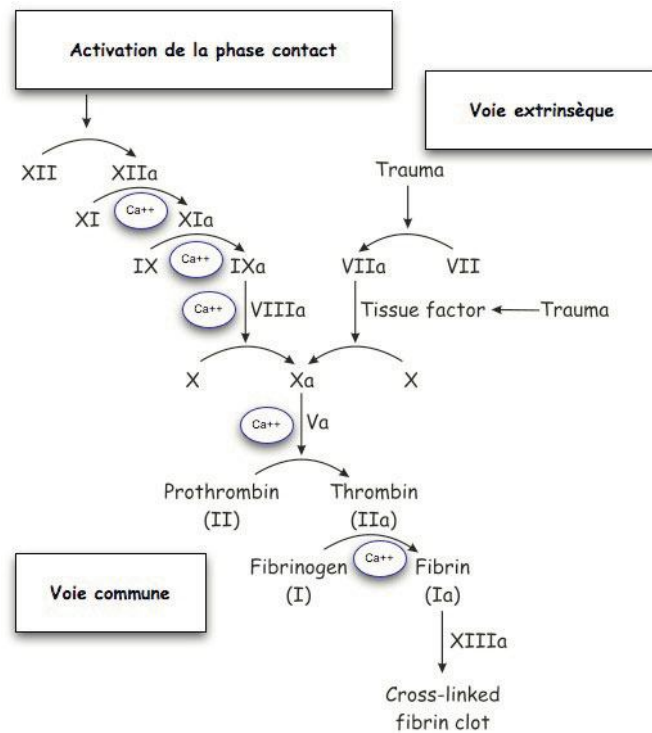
Activation de la phase contact

Voie extrinsèque

XII XIIa

XI Ca++ XIa

IX Ca++ IXa

Ca++ VIIIa

Trauma

VIIa VII

Tissue factor ← Trauma

X Xa X

Ca++ Va

Prothrombin (II) Thrombin (IIa)

Voie commune

Fibrinogen (I) Ca++ Fibrin (Ia)

XIIIa

Cross-linked fibrin clot